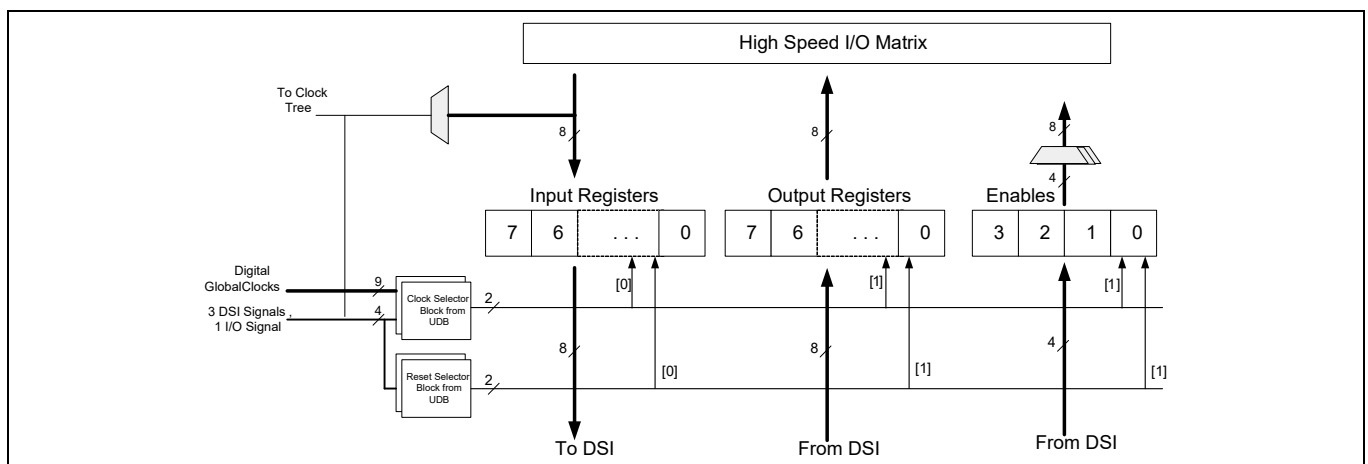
High Speed I/O Matrix

To Clock Tree

8

8

8

4

Input Registers

Output Registers

Enables

| 7 | 6 | . . . | 0 |
|---|---|---|---|

| 7 | 6 | . . . | 0 |
|---|---|---|---|

| 3 | 2 | 1 | 0 |
|---|---|---|---|

Digital GlobalClocks

9

3 DSI Signals , 1 I/O Signal

4

Clock Selector Block from UDB

2

[0]

[1]

[1]

8

[0]

8

[1]

4

[1]

Reset Selector Block from UDB

2

To DSI

From DSI

From DSI